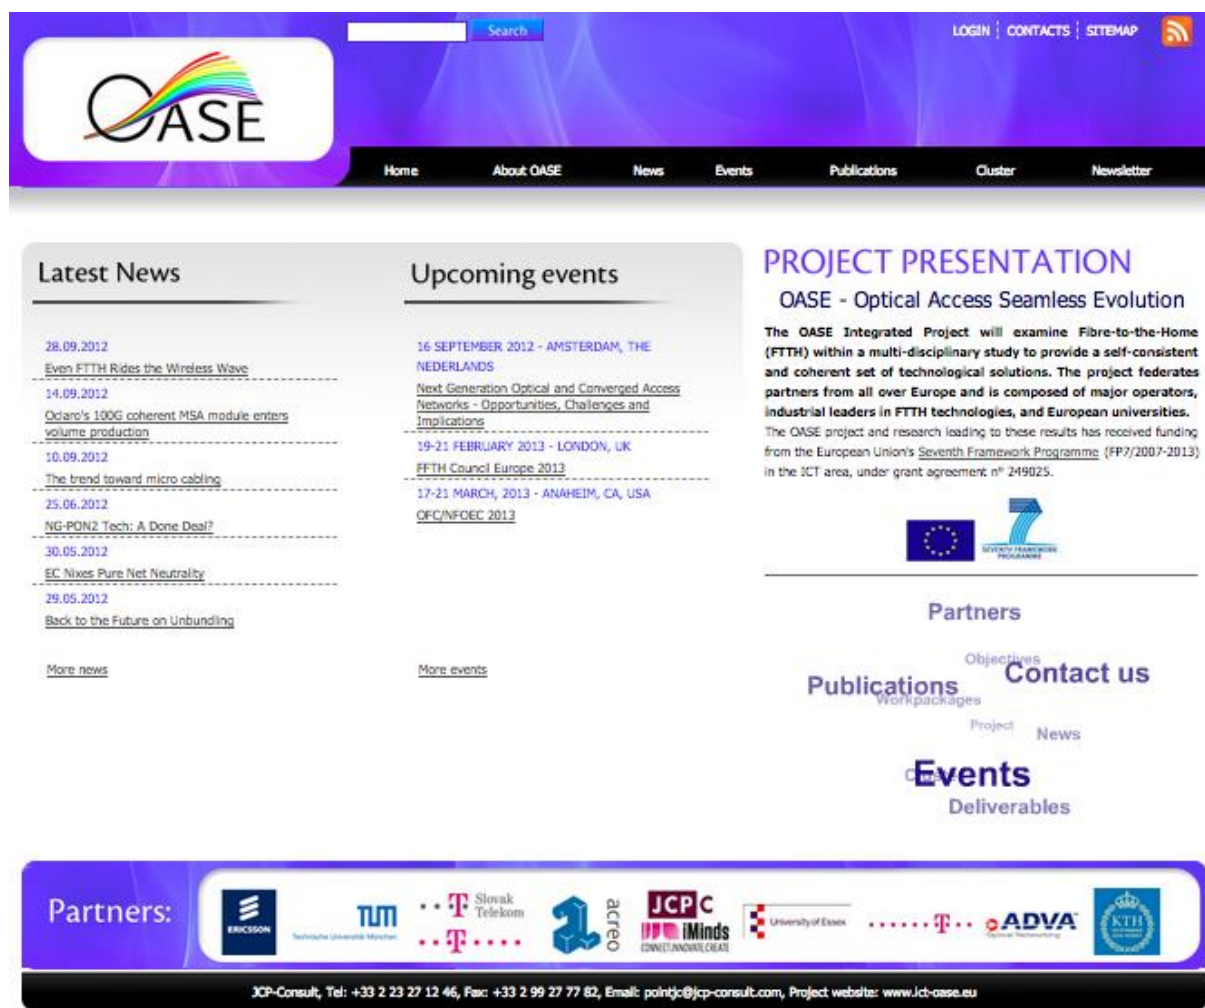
Search

LOGIN | CONTACTS | SITEMAP

OASE

Home About OASE News Events Publications Cluster Newsletter

Latest News

28.09.2012
Even FTTH Rides the Wireless Wave

14.09.2012
Oclaro's 100G coherent MSA module enters volume production

10.09.2012
The trend toward micro cabling

25.06.2012
NG-PON2 Tech: A Done Deal?

30.05.2012
EC Nixes Pure Net Neutrality

29.05.2012
Back to the Future on Unbundling

More news

Upcoming events

16 SEPTEMBER 2012 - AMSTERDAM, THE NEDERLANDS
Next Generation Optical and Converged Access Networks - Opportunities, Challenges and Implications

19-21 FEBRUARY 2013 - LONDON, UK
FFTH Council Europe 2013

17-21 MARCH, 2013 - ANAHEIM, CA, USA
OFC/NFOEC 2013

More events

PROJECT PRESENTATION

OASE - Optical Access Seamless Evolution

The OASE Integrated Project will examine Fibre-to-the-Home (FTTH) within a multi-disciplinary study to provide a self-consistent and coherent set of technological solutions. The project federates partners from all over Europe and is composed of major operators, industrial leaders in FTTH technologies, and European universities. The OASE project and research leading to these results has received funding from the European Union's Seventh Framework Programme (FP7/2007-2013) in the ICT area, under grant agreement n° 249025.

SEVENTH FRAMEWORK PROGRAMME

Partners
Objectives
Publications
Contact us
Workpackages
Project
News
Events
Deliverables

Partners:

ERICSSON
TUM Technische Universität München
Slovak Telekom
acreo
JCP C
iMinds CONNECT.INNOVATE.CREATE
University of Essex
ADVA Optical Networking
KTH

JCP-Consult, Tel: +33 2 23 27 12 46, Fax: +33 2 99 27 77 82, Email: pointjc@jcp-consult.com, Project website: www.ict-oase.eu